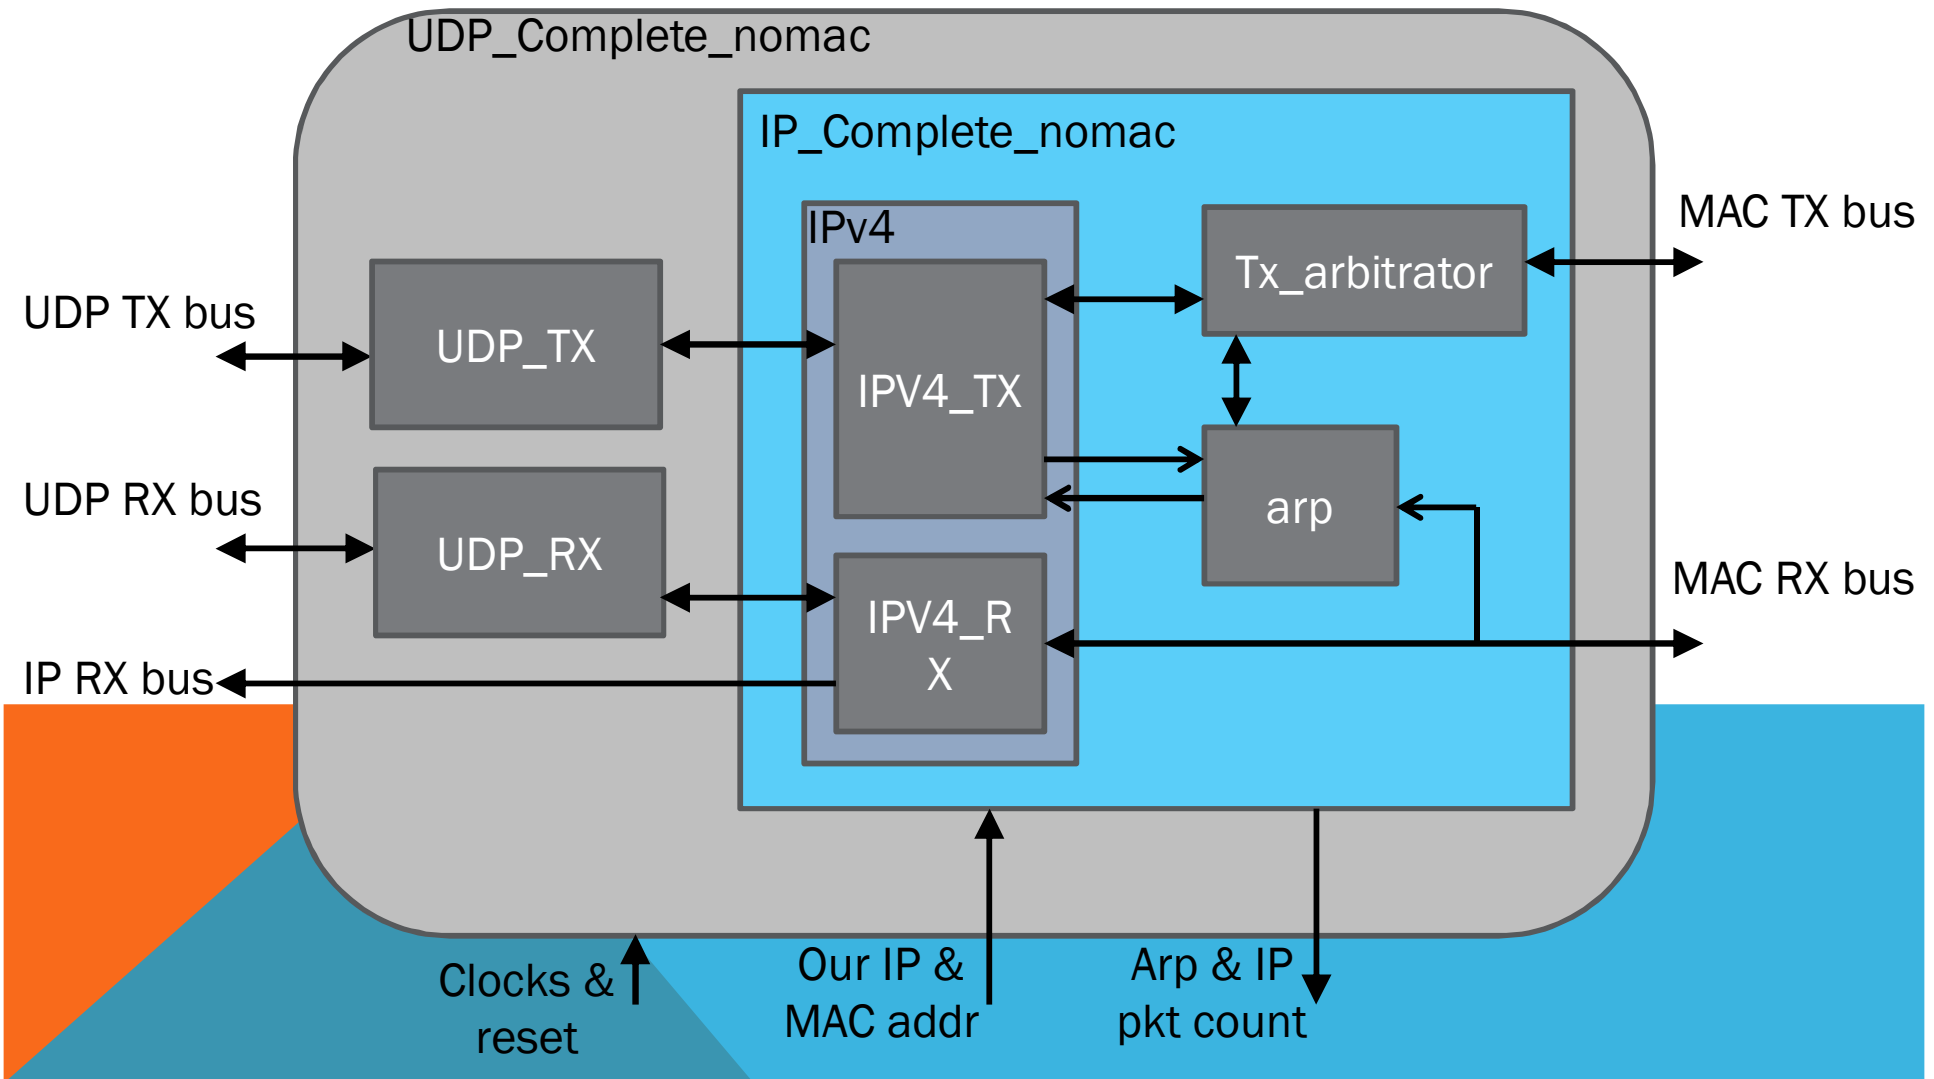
UDP_Complete_nomac

IP_Complete_nomac

IPv4

Tx_arbitrator

MAC TX bus

UDP TX bus

UDP_TX

IPV4_TX

arp

UDP RX bus

UDP_RX

IPV4_R X

MAC RX bus

IP RX bus

Clocks & reset

Our IP & MAC addr

Arp & IP pkt count